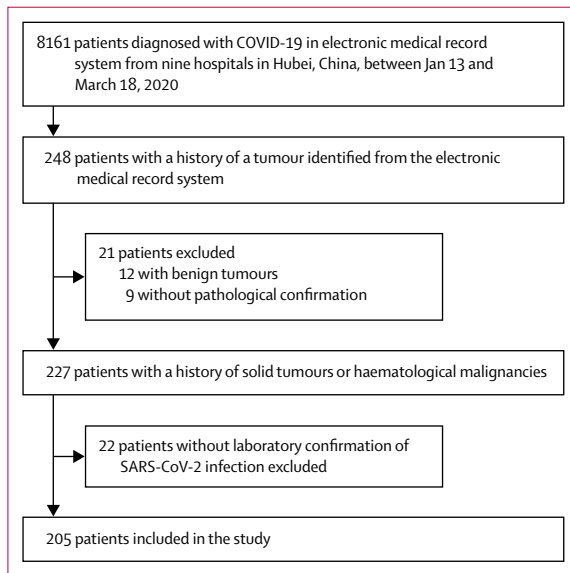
8161 patients diagnosed with COVID-19 in electronic medical record system from nine hospitals in Hubei, China, between Jan 13 and March 18, 2020

248 patients with a history of a tumour identified from the electronic medical record system

21 patients excluded
12 with benign tumours
9 without pathological confirmation

227 patients with a history of solid tumours or haematological malignancies

22 patients without laboratory confirmation of SARS-CoV-2 infection excluded

205 patients included in the study